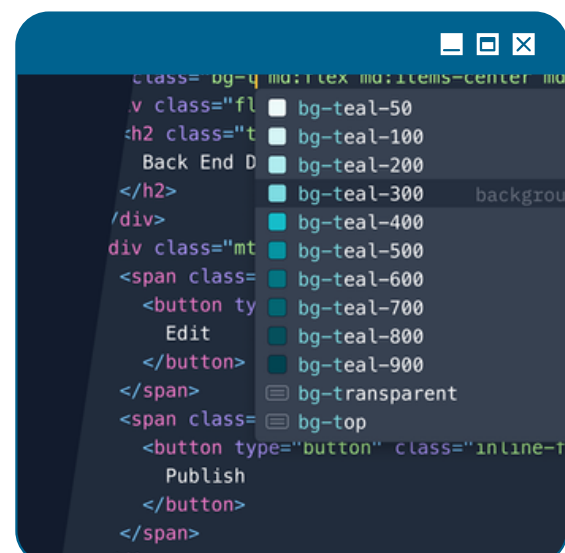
class="bg-g md:flex md:items-center md
v class="fl
h2 class="t
Back End D
</h2>
/div>
div class="mt
<span class=
<button ty
Edit
</button>
</span>
<span class=
<button type="button" class="inline-f
Publish
</button>
</span>

bg-teal-50
bg-teal-100
bg-teal-200
bg-teal-300 backgrou
bg-teal-400
bg-teal-500
bg-teal-600
bg-teal-700
bg-teal-800
bg-teal-900
bg-transparent
bg-top